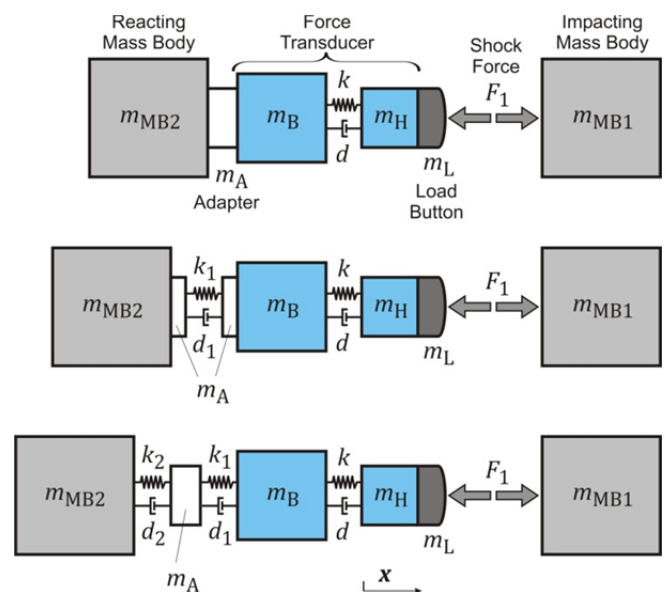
Reacting Mass Body

Force Transducer

Shock Force

Impacting Mass Body

$m_{\mathrm{MB2}}$ $m_{\mathrm{B}}$ $k$ $d$ $m_{\mathrm{H}}$ $F_1$ $m_{\mathrm{MB1}}$

$m_{\mathrm{A}}$ Adapter

$m_{\mathrm{L}}$ Load Button

$m_{\mathrm{MB2}}$ $k_1$ $d_1$ $m_{\mathrm{B}}$ $k$ $d$ $m_{\mathrm{H}}$ $F_1$ $m_{\mathrm{MB1}}$ $m_{\mathrm{L}}$ $m_{\mathrm{A}}$

$m_{\mathrm{MB2}}$ $k_2$ $d_2$ $k_1$ $d_1$ $m_{\mathrm{B}}$ $k$ $d$ $m_{\mathrm{H}}$ $F_1$ $m_{\mathrm{MB1}}$ $m_{\mathrm{L}}$ $m_{\mathrm{A}}$

$x$